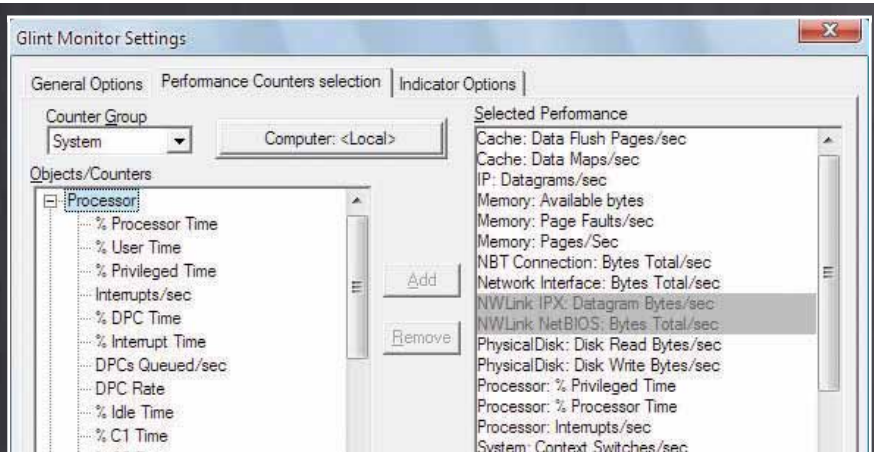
Glint Monitor Settings

General Options | Performance Counters selection | Indicator Options

Counter Group
System
Computer: <Local>
Objects/Counters
Processor
% Processor Time
% User Time
% Privileged Time
Interrupts/sec
% DPC Time
% Interrupt Time
DPCs Queued/sec
DPC Rate
% Idle Time
% C1 Time

Add
Remove

Selected Performance
Cache: Data Flush Pages/sec
Cache: Data Maps/sec
IP: Datagrams/sec
Memory: Available bytes
Memory: Page Faults/sec
Memory: Pages/Sec
NBT Connection: Bytes Total/sec
Network Interface: Bytes Total/sec
NWLink IPX: Datagram Bytes/sec
NWLink NetBIOS: Bytes Total/sec
PhysicalDisk: Disk Read Bytes/sec
PhysicalDisk: Disk Write Bytes/sec
Processor: % Privileged Time
Processor: % Processor Time
Processor: Interrupts/sec
System: Context Switches/sec